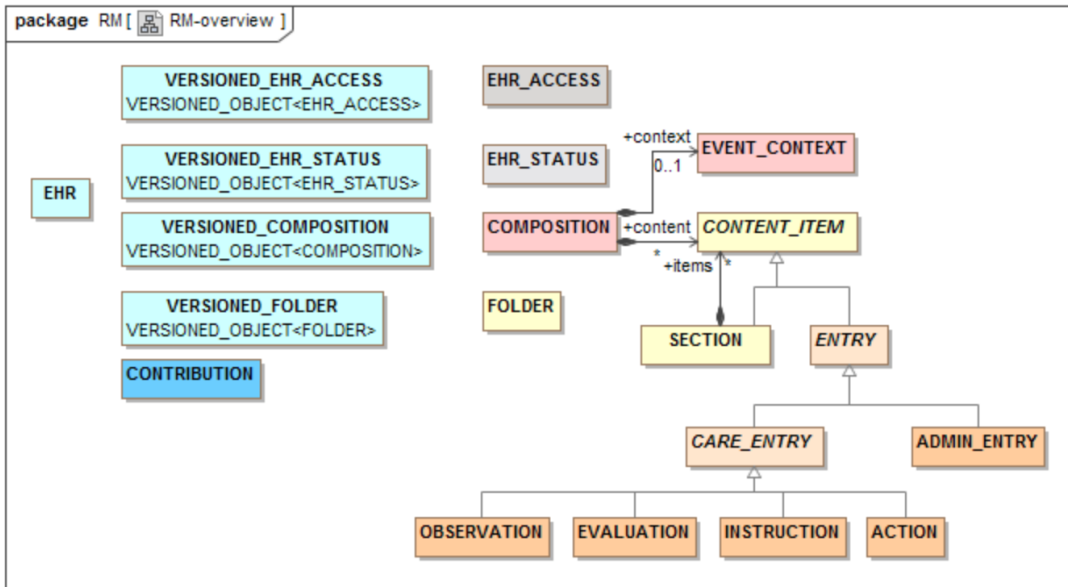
package RM [ RM-overview ]

EHR

VERSIONED_EHR_ACCESS
VERSIONED_OBJECT<EHR_ACCESS>

VERSIONED_EHR_STATUS
VERSIONED_OBJECT<EHR_STATUS>

VERSIONED_COMPOSITION
VERSIONED_OBJECT<COMPOSITION>

VERSIONED_FOLDER
VERSIONED_OBJECT<FOLDER>

CONTRIBUTION

EHR_ACCESS

EHR_STATUS

COMPOSITION

FOLDER

+context
0..1
EVENT_CONTEXT

+content
*
CONTENT_ITEM

+items
*

SECTION

ENTRY

CARE_ENTRY

ADMIN_ENTRY

OBSERVATION

EVALUATION

INSTRUCTION

ACTION